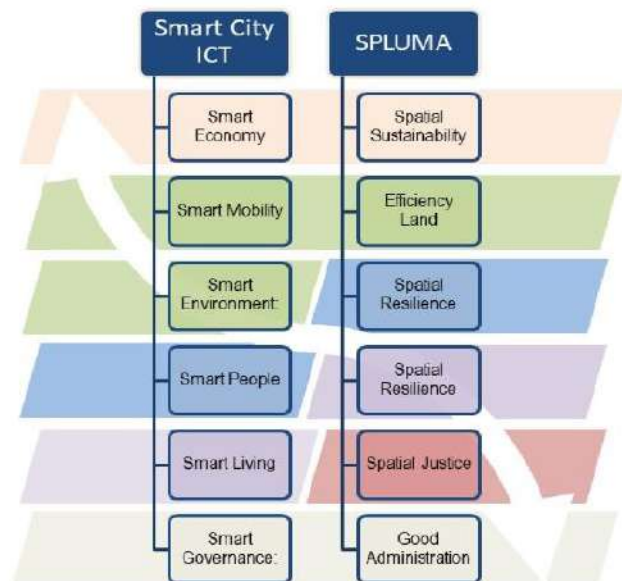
Smart City ICT

Smart Economy

Smart Mobility

Smart Environment

Smart People

Smart Living

Smart Governance

SPLUMA

Spatial Sustainability

Efficiency Land

Spatial Resilience

Spatial Resilience

Spatial Justice

Good Administration